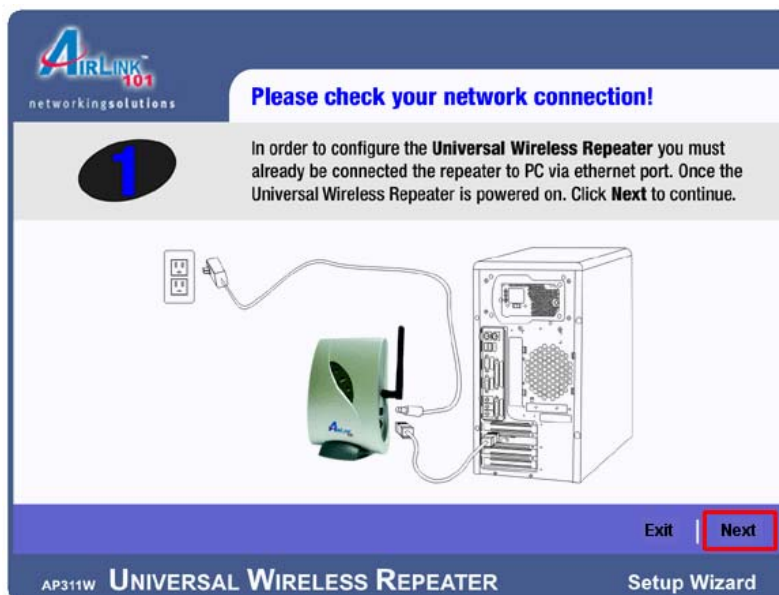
AIRLINK 101™
networkingsolutions

Please check your network connection!

1

In order to configure the **Universal Wireless Repeater** you must already be connected the repeater to PC via ethernet port. Once the Universal Wireless Repeater is powered on. Click **Next** to continue.

AIRLINK

Exit | Next

AP311W UNIVERSAL WIRELESS REPEATER Setup Wizard